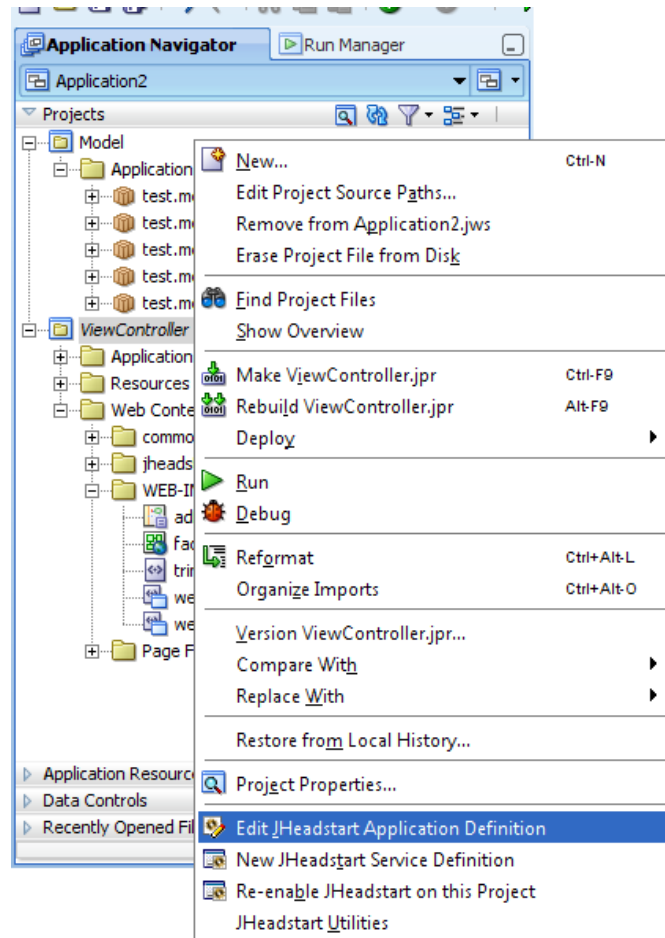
Application Navigator
Run Manager
Application2
Projects
Model
Application
test.m
test.m
test.m
test.m
test.m
ViewController
Application
Resources
Web Conte
commo
jheads
WEB-IN
ad
fac
trir
we
we
Page F
Application Resource
Data Controls
Recently Opened Fil

New... Ctrl-N
Edit Project Source Paths...
Remove from Application2.jws
Erase Project File from Disk
Find Project Files
Show Overview
Make ViewController.jpr Ctrl-F9
Rebuild ViewController.jpr Alt-F9
Deploy
Run
Debug
Reformat Ctrl+Alt-L
Organize Imports Ctrl+Alt-O
Version ViewController.jpr...
Compare With
Replace With
Restore from Local History...
Project Properties...
Edit JHeadstart Application Definition
New JHeadstart Service Definition
Re-enable JHeadstart on this Project
JHeadstart Utilities